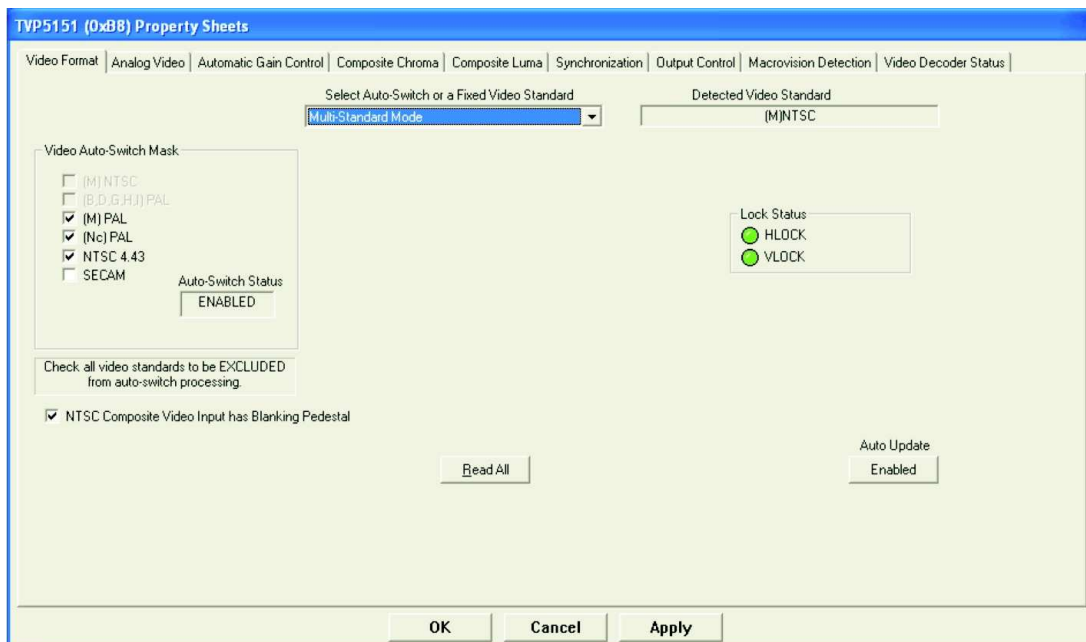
TVP5151 (0xB8) Property Sheets

Video Format | Analog Video | Automatic Gain Control | Composite Chroma | Composite Luma | Synchronization | Output Control | Macrovision Detection | Video Decoder Status

Select Auto-Switch or a Fixed Video Standard
Multi-Standard Mode

Detected Video Standard
(M)NTSC

Video Auto-Switch Mask
(M) NTSC
(B,D,G,H,I) PAL
(M) PAL
(Nc) PAL
NTSC 4.43
SECAM

Auto-Switch Status
ENABLED

Lock Status
HLOCK
VLOCK

Check all video standards to be EXCLUDED from auto-switch processing.

NTSC Composite Video Input has Blanking Pedestal

Auto Update
Enabled

Read All

OK
Cancel
Apply